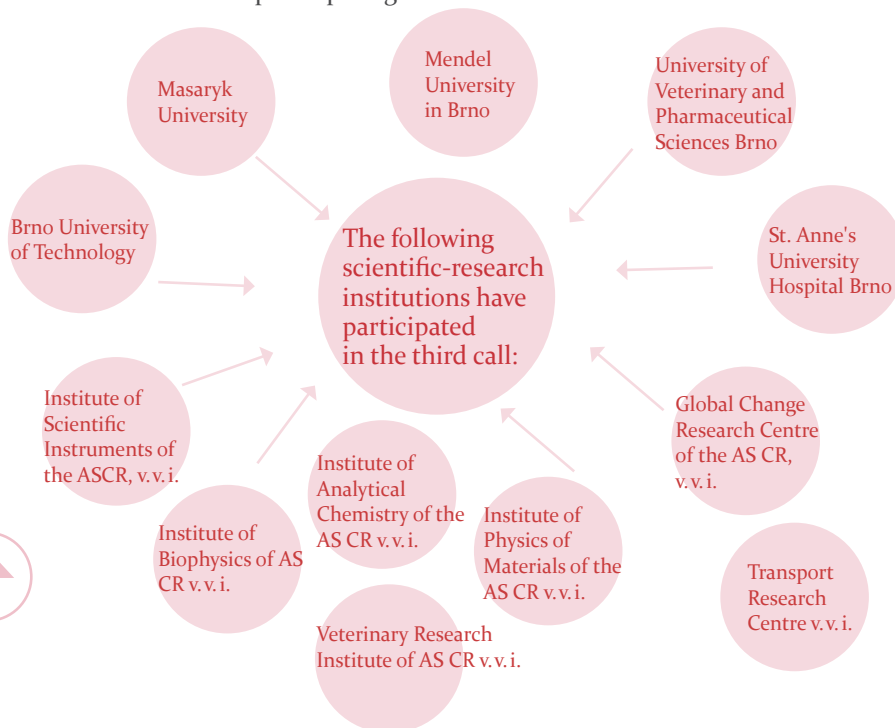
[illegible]

Masaryk University

Mendel University in Brno

University of Veterinary and Pharmaceutical Sciences Brno

Brno University of Technology

The following scientific-research institutions have participated in the third call:

St. Anne's University Hospital Brno

Institute of Scientific Instruments of the ASCR, v. v. i.

Global Change Research Centre of the AS CR, v. v. i.

Institute of Analytical Chemistry of the AS CR v. v. i.

Institute of Biophysics of AS CR v. v. i.

Institute of Physics of Materials of the AS CR v. v. i.

Transport Research Centre v. v. i.

Veterinary Research Institute of AS CR v. v. i.